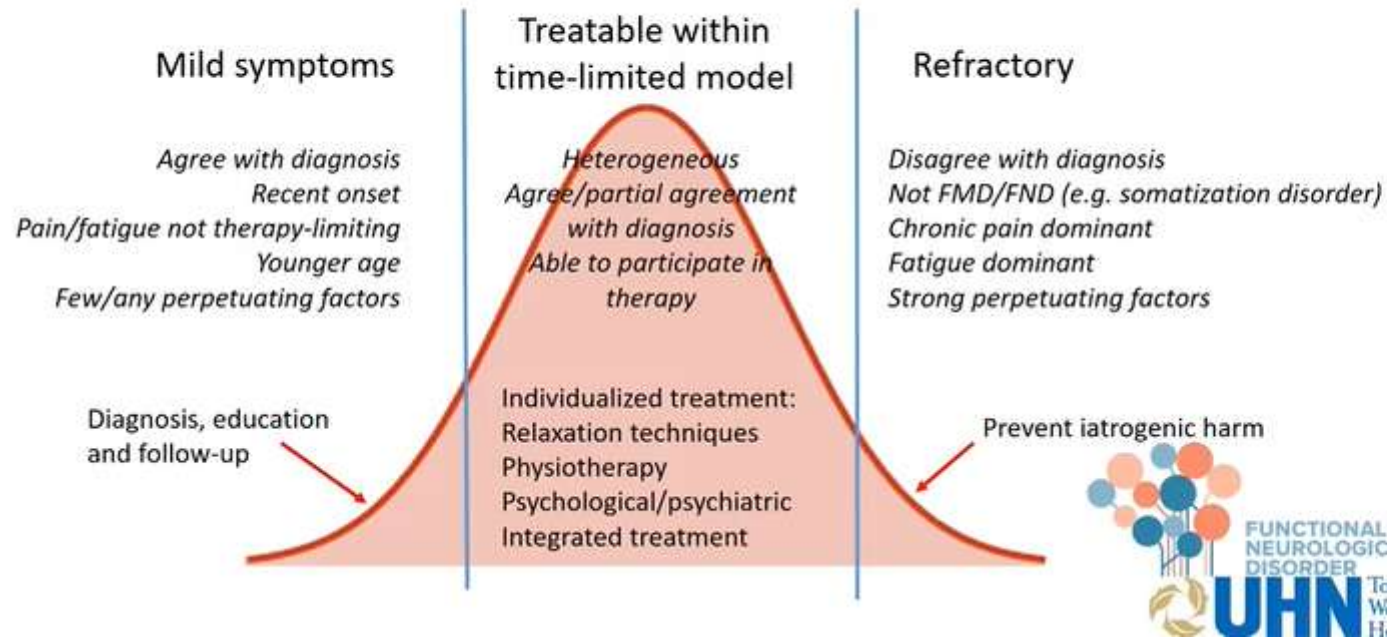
Mild symptoms

Treatable within time-limited model

Refractory

Agree with diagnosis
Recent onset
Pain/fatigue not therapy-limiting
Younger age
Few/any perpetuating factors

Heterogeneous
Agree/partial agreement with diagnosis
Able to participate in therapy

Disagree with diagnosis
Not FMD/FND (e.g. somatization disorder)
Chronic pain dominant
Fatigue dominant
Strong perpetuating factors

Diagnosis, education and follow-up

Individualized treatment:
Relaxation techniques
Physiotherapy
Psychological/psychiatric
Integrated treatment

Prevent iatrogenic harm

FUNCTIONAL NEUROLOGIC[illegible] DISORDER

UHN To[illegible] W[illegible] H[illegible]